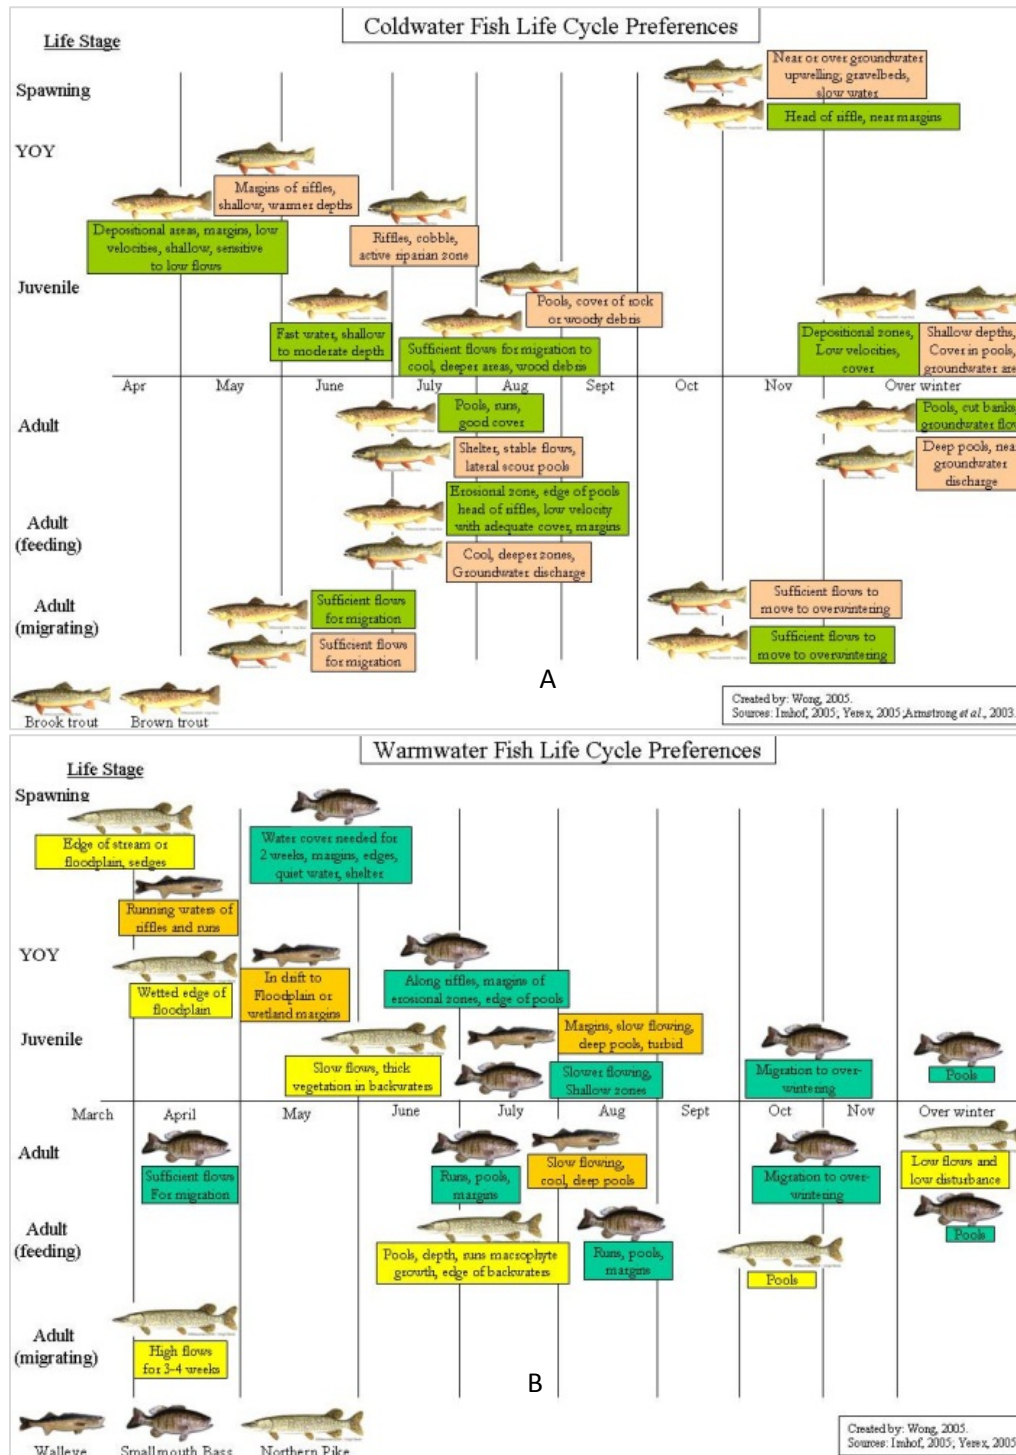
Coldwater Fish Life Cycle Preferences

Life Stage

Spawning

YOY

Juvenile

Adult

Adult (feeding)

Adult (migrating)

Near or over groundwater upwelling, gravelbeds, slow water

Head of riffle, near margins

Margins of riffles, shallow, warmer depths

Depositional areas, margins, low velocities, shallow, sensitive to low flows

Riffles, cobble, active riparian zone

Pools, cover of rock or woody debris

Fast water, shallow to moderate depth

Sufficient flows for migration to cool, deeper areas, wood debris

Depositional zones, Low velocities, cover

Shallow depths, Cover in pools, groundwater are

Apr May June July Aug Sept Oct Nov Over winter

Pools, runs, good cover

Shelter, stable flows, lateral scour pools

Pools, cut banks groundwater flo

Deep pools, nea groundwater discharge

Erosional zone, edge of pools head of riffles, low velocity with adequate cover, margins

Cool, deeper zones, Groundwater discharge

Sufficient flows for migration

Sufficient flows for migration

Sufficient flows to move to overwintering

Sufficient flows to move to overwintering

A

Brook trout Brown trout

Created by: Wong, 2005.
Sources: Imhof, 2005; Yerex, 2005;Armstrong et al., 2003.

Warmwater Fish Life Cycle Preferences

Life Stage

Spawning

YOY

Juvenile

Adult

Adult (feeding)

Adult (migrating)

Edge of stream or floodplain, sedges

Water cover needed for 2 weeks, margins, edges, quiet water, shelter

Running waters of riffles and runs

Wetted edge of floodplain

In drift to Floodplain or wetland margins

Along riffles, margins of erosional zones, edge of pools

Margins, slow flowing, deep pools, turbid

Slow flows, thick vegetation in backwaters

Slower flowing, Shallow zones

Migration to over-wintering

Pools

March April May June July Aug Sept Oct Nov Over winter

Sufficient flows For migration

Runs, pools, margins

Slow flowing, cool, deep pools

Migration to over-wintering

Low flows and low disturbance

Pools

Pools, depth, runs macrophyte growth, edge of backwaters

Runs, pools, margins

Pools

High flows for 3-4 weeks

B

Walleye Smallmouth Bass Northern Pike

Created by: Wong, 2005.
Sources: Imhof, 2005; Yerex, 2005